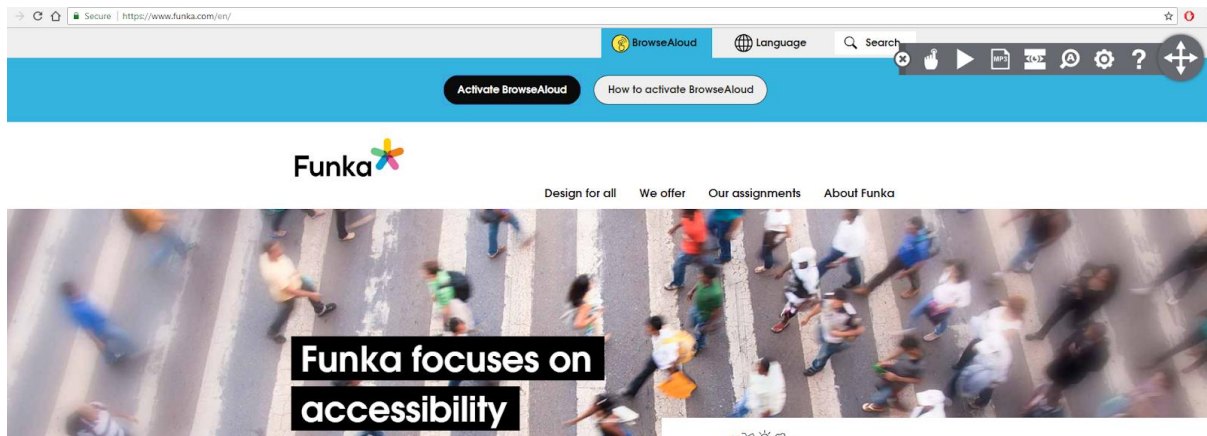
Secure | https://www.funka.com/en/

BrowseAloud Language Search

Activate BrowseAloud How to activate BrowseAloud

Funka

Design for all We offer Our assignments About Funka

Funka focuses on accessibility